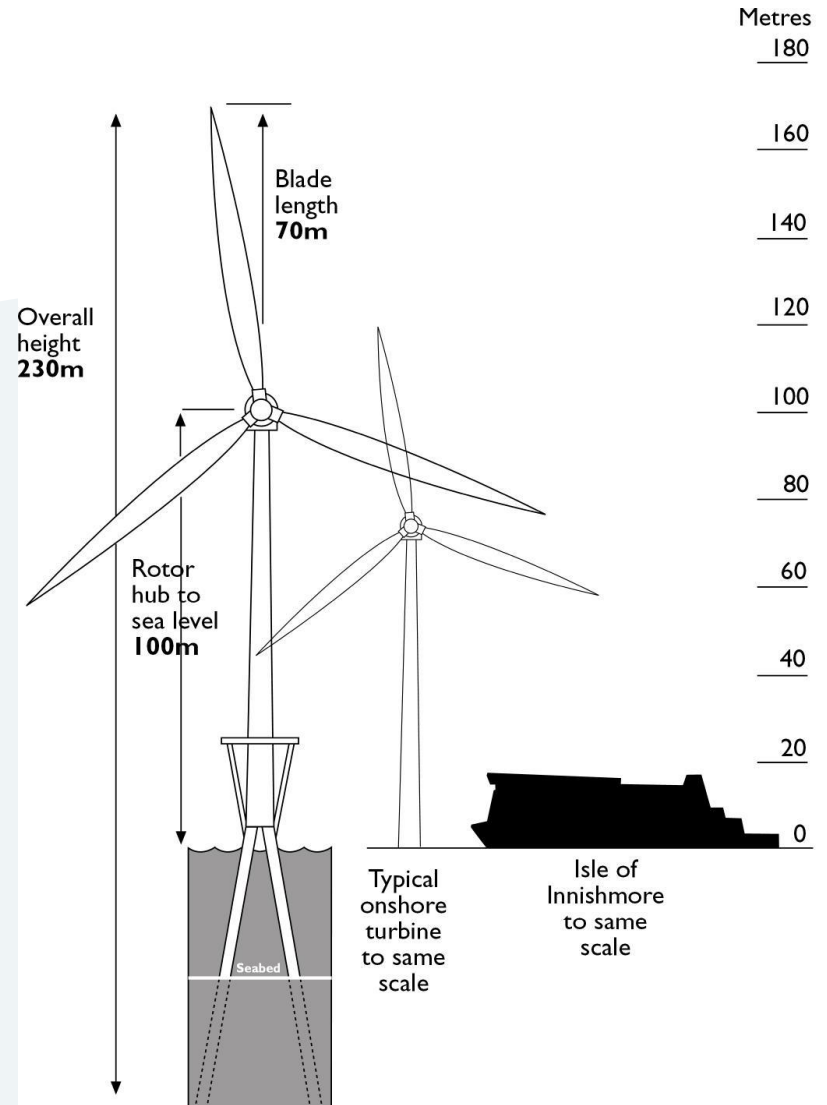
Metres
180
160
140
120
100
80
60
40
20
0

Blade length **70m**

Overall height **230m**

Rotor hub to sea level **100m**

Seabed

Typical onshore turbine to same scale

Isle of Innishmore to same scale